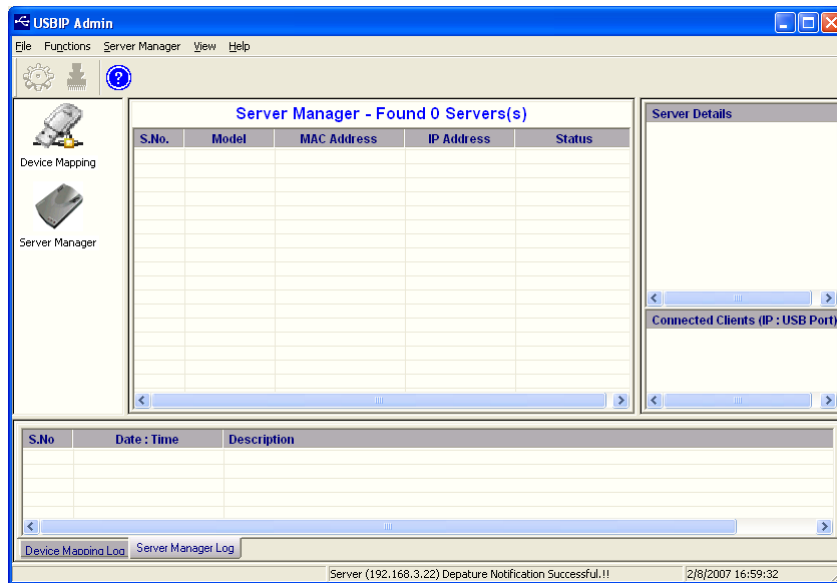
USBIP Admin

File Functions Server Manager View Help

Device Mapping

Server Manager

Server Manager - Found 0 Servers(s)

| S.No. | Model | MAC Address | IP Address | Status |
|---|---|---|---|---|

Server Details

Connected Clients (IP : USB Port)

| S.No | Date : Time | Description |
|---|---|---|

Device Mapping Log Server Manager Log

Server (192.168.3.22) Depature Notification Successful.!! 2/8/2007 16:59:32